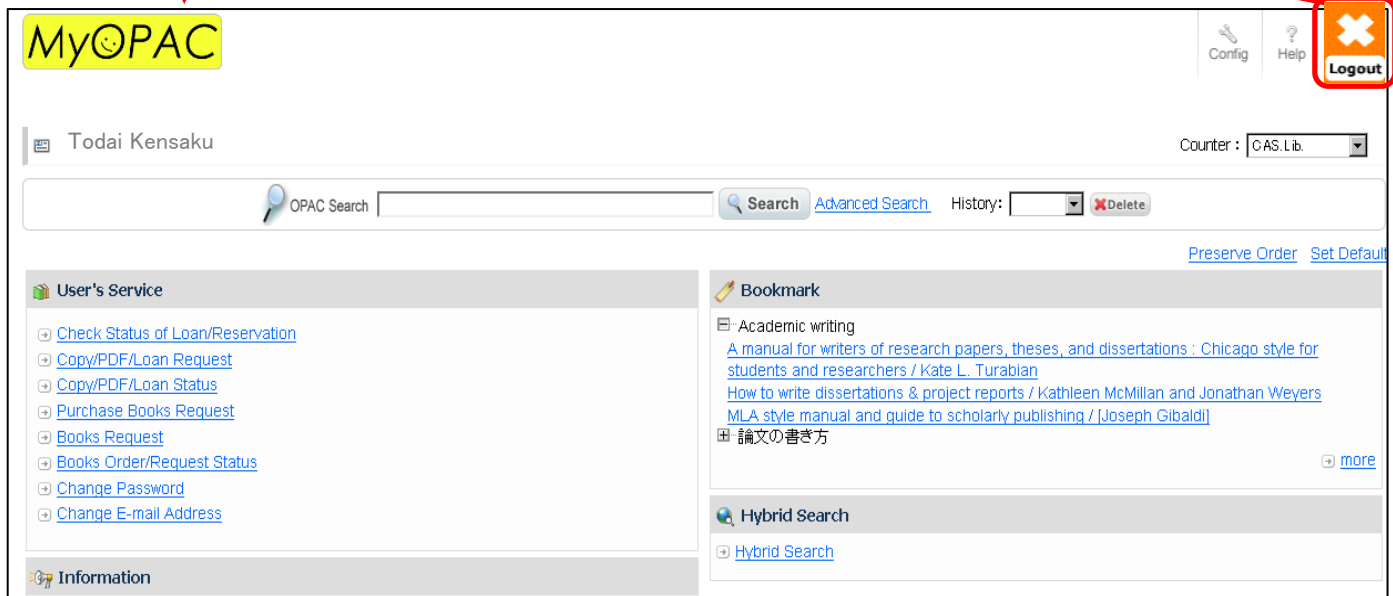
MyOPAC

Config Help Logout

Todai Kensaku

Counter : CAS.Lib.

OPAC Search Search Advanced Search History: Delete

Preserve Order Set Default

User's Service

Check Status of Loan/Reservation
Copy/PDF/Loan Request
Copy/PDF/Loan Status
Purchase Books Request
Books Request
Books Order/Request Status
Change Password
Change E-mail Address

Bookmark

Academic writing
A manual for writers of research papers, theses, and dissertations : Chicago style for students and researchers / Kate L. Turabian
How to write dissertations & project reports / Kathleen McMillan and Jonathan Weyers
MLA style manual and guide to scholarly publishing / [Joseph Gibaldi]
論文の書き方

more

Hybrid Search

Hybrid Search

Information